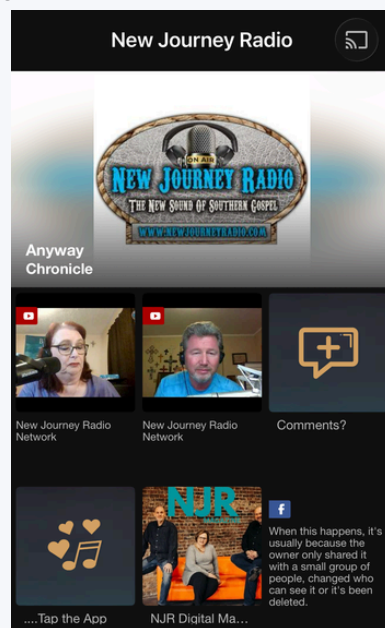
New Journey Radio

ON AIR
NEW JOURNEY RADIO
THE NEW SOUND OF SOUTHERN GOSPEL
WWW.NEWJOURNEYRADIO.COM

Anyway Chronicle

New Journey Radio Network

New Journey Radio Network

Comments?

NJR

When this happens, it's usually because the owner only shared it with a small group of people, changed who can see it or it's been deleted.

....Tap the App

NJR Digital Ma...